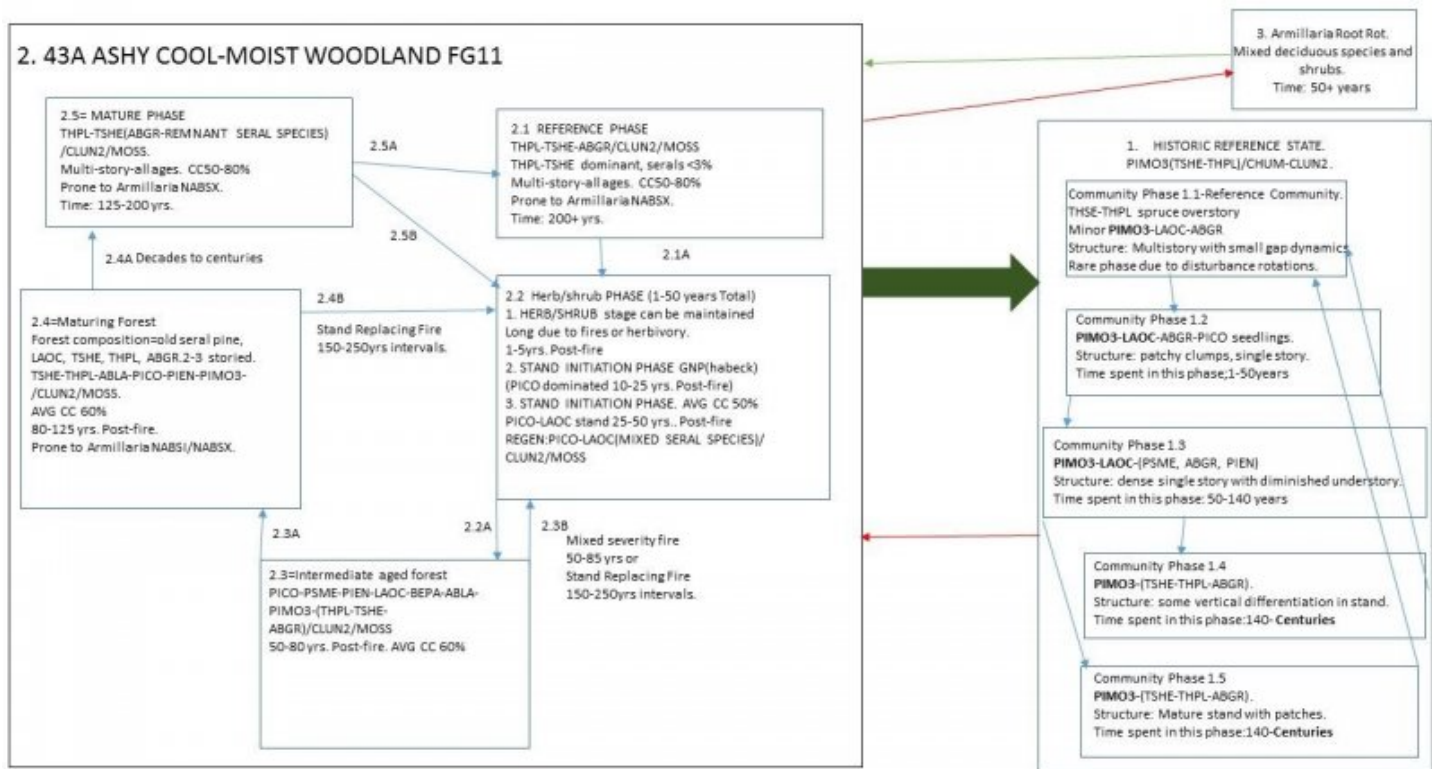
2. 43A ASHY COOL-MOIST WOODLAND FG11

2.5= MATURE PHASE
THPL-TSHE(ABGR-REMNANT SERAL SPECIES) /CLUN2/MOSS.
Multi-story-all ages. CC50-80%
Prone to Armillaria NABSX.
Time: 125-200 yrs.

2.5A

2.5B

2.1 REFERENCE PHASE
THPL-TSHE-ABGR/CLUN2/MOSS
THPL-TSHE dominant, serals <3%
Multi-story-all ages. CC50-80%
Prone to Armillaria NABSX.
Time: 200+ yrs.

2.1A

2.4A Decades to centuries

2.4=Maturing Forest
Forest composition=old seral pine, LAOC, TSHE, THPL, ABGR.2-3 storied.
TSHE-THPL-ABLA-PICO-PIEN-PIMO3-/CLUN2/MOSS.
AVG CC 60%
80-125 yrs. Post-fire.
Prone to Armillaria NABSI/NABSX.

2.4B

Stand Replacing Fire
150-250yrs intervals.

2.2 Herb/shrub PHASE (1-50 years Total)
1. HERB/SHRUB stage can be maintained Long due to fires or herbivory.
1-5yrs. Post-fire
2. STAND INITIATION PHASE GNP(habeck) (PICO dominated 10-25 yrs. Post-fire)
3. STAND INITIATION PHASE. AVG CC 50%
PICO-LAOC stand 25-50 yrs.. Post-fire
REGEN:PICO-LAOC(MIXED SERAL SPECIES)/ CLUN2/MOSS

2.3A

2.2A

2.3B

Mixed severity fire
50-85 yrs or
Stand Replacing Fire
150-250yrs intervals.

2.3=Intermediate aged forest
PICO-PSME-PIEN-LAOC-BEPA-ABLA-PIMO3-(THPL-TSHE-ABGR)/CLUN2/MOSS
50-80 yrs. Post-fire. AVG CC 60%

3. Armillaria Root Rot.
Mixed deciduous species and shrubs.
Time: 50+ years

1. HISTORIC REFERENCE STATE.
PIMO3(TSHE-THPL)/CHUM-CLUN2.

Community Phase 1.1-Reference Community.
THSE-THPL spruce overstory
Minor PIMO3-LAOC-ABGR
Structure: Multistory with small gap dynamics.
Rare phase due to disturbance rotations.

Community Phase 1.2
PIMO3-LAOC-ABGR-PICO seedlings.
Structure: patchy clumps, single story.
Time spent in this phase;1-50years

Community Phase 1.3
PIMO3-LAOC-(PSME, ABGR, PIEN)
Structure: dense single story with diminished understory.
Time spent in this phase: 50-140 years

Community Phase 1.4
PIMO3-(TSHE-THPL-ABGR).
Structure: some vertical differentiation in stand.
Time spent in this phase:140- Centuries

Community Phase 1.5
PIMO3-(TSHE-THPL-ABGR).
Structure: Mature stand with patches.
Time spent in this phase:140-Centuries